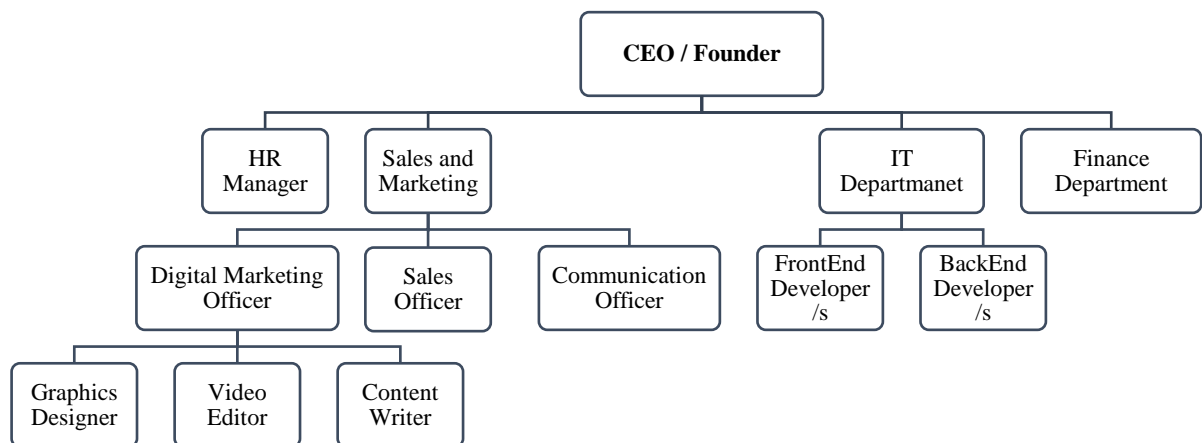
CEO / Founder

HR Manager

Sales and Marketing

IT Departmanet

Finance Department

Digital Marketing Officer

Sales Officer

Communication Officer

FrontEnd Developer /s

BackEnd Developer /s

Graphics Designer

Video Editor

Content Writer